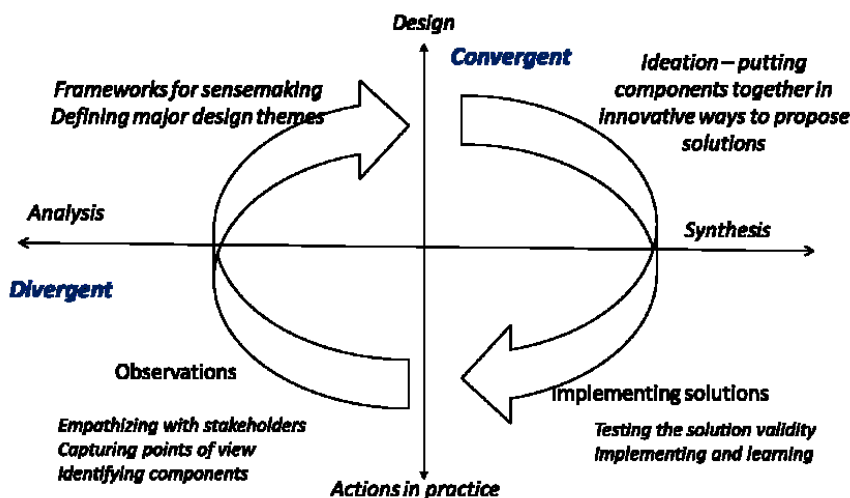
Design

Convergent

Frameworks for sensemaking
Defining major design themes

Ideation – putting components together in innovative ways to propose solutions

Analysis

Synthesis

Divergent

Observations

Empathizing with stakeholders
Capturing points of view
Identifying components

Implementing solutions

Testing the solution validity
Implementing and learning

Actions in practice